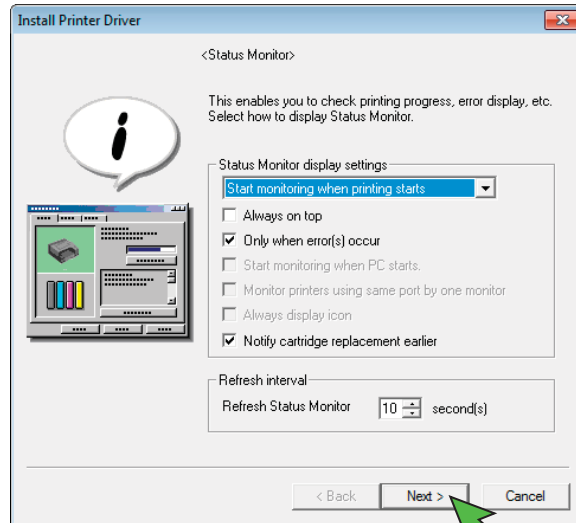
Install Printer Driver

<Status Monitor>

This enables you to check printing progress, error display, etc. Select how to display Status Monitor.

Status Monitor display settings

Start monitoring when printing starts

Always on top

Only when error(s) occur

Start monitoring when PC starts.

Monitor printers using same port by one monitor

Always display icon

Notify cartridge replacement earlier

Refresh interval

Refresh Status Monitor 10 second(s)

< Back

Next >

Cancel